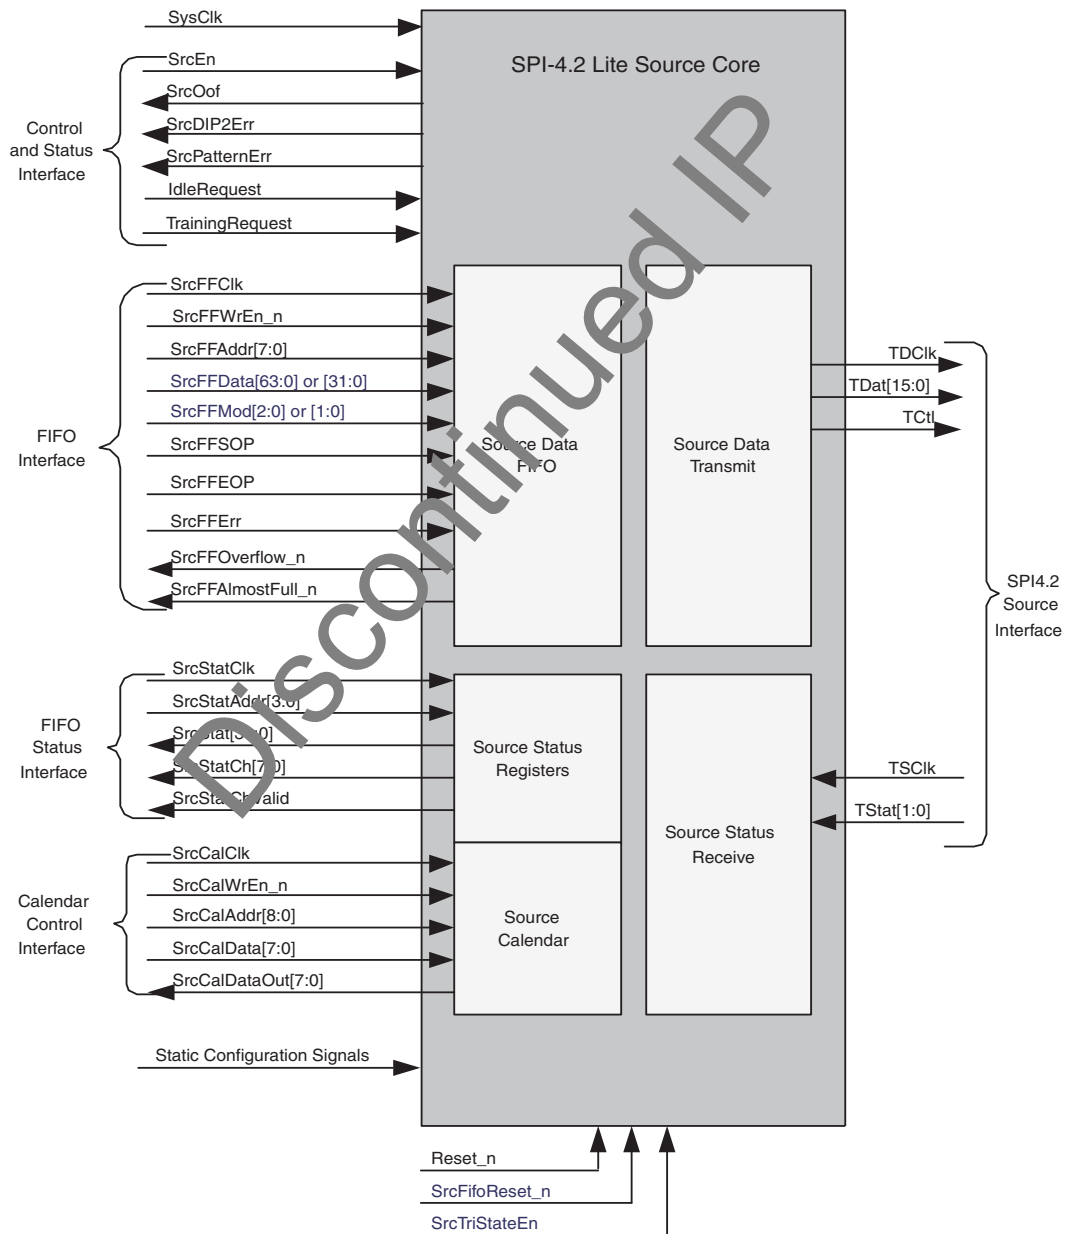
SysClk

SPI-4.2 Lite Source Core

Control and Status Interface

SrcEn
SrcOof
SrcDIP2Err
SrcPatternErr
IdleRequest
TrainingRequest

FIFO Interface

SrcFFClk
SrcFFWrEn_n
SrcFFAddr[7:0]
SrcFFData[63:0] or [31:0]
SrcFFMod[2:0] or [1:0]
SrcFFSOP
SrcFFEOP
SrcFFErr
SrcFFOverflow_n
SrcFFAlmostFull_n

Source Data FIFO

Source Data Transmit

TDClk
TDat[15:0]
TCtl

SPI4.2 Source Interface

FIFO Status Interface

SrcStatClk
SrcStatAddr[3:0]
SrcStat[3:0]
SrcStatCh[7:0]
SrcStatChValid

Source Status Registers

Source Status Receive

TSClk
TStat[1:0]

Calendar Control Interface

SrcCalClk
SrcCalWrEn_n
SrcCalAddr[8:0]
SrcCalData[7:0]
SrcCalDataOut[7:0]

Source Calendar

Static Configuration Signals

Reset_n
SrcFifoReset_n
SrcTriStateEn

Discontinued IP